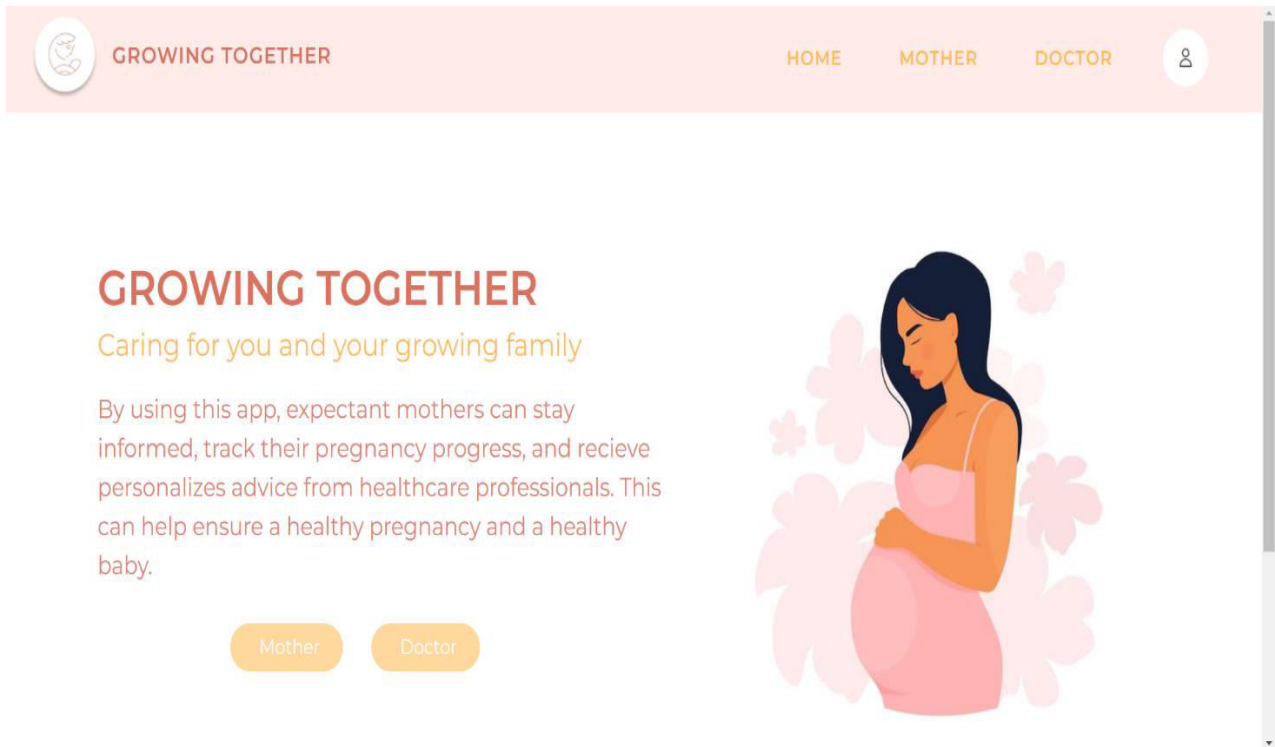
GROWING TOGETHER

HOME MOTHER DOCTOR

GROWING TOGETHER

Caring for you and your growing family

By using this app, expectant mothers can stay informed, track their pregnancy progress, and recieve personalizes advice from healthcare professionals. This can help ensure a healthy pregnancy and a healthy baby.

Mother Doctor